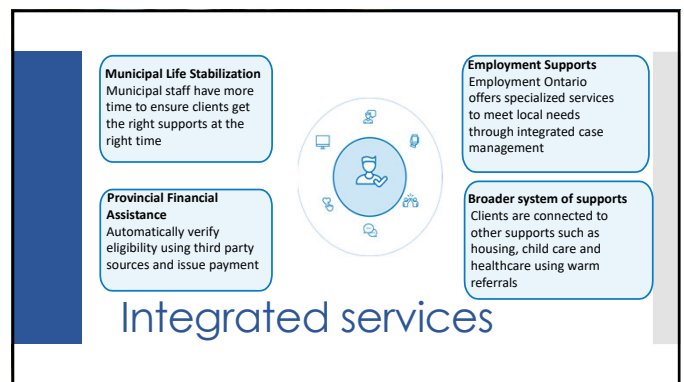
Municipal Life Stabilization
Municipal staff have more time to ensure clients get the right supports at the right time

Provincial Financial Assistance
Automatically verify eligibility using third party sources and issue payment

Employment Supports
Employment Ontario offers specialized services to meet local needs through integrated case management

Broader system of supports
Clients are connected to other supports such as housing, child care and healthcare using warm referrals

Integrated services